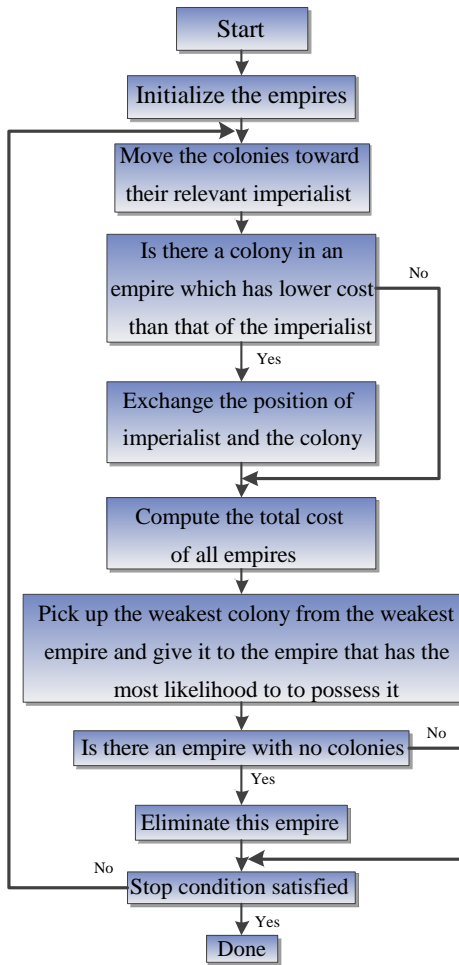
Start

Initialize the empires

Move the colonies toward their relevant imperialist

Is there a colony in an empire which has lower cost than that of the imperialist

No

Yes

Exchange the position of imperialist and the colony

Compute the total cost of all empires

Pick up the weakest colony from the weakest empire and give it to the empire that has the most likelihood to to possess it

Is there an empire with no colonies

No

Yes

Eliminate this empire

No

Stop condition satisfied

Yes

Done